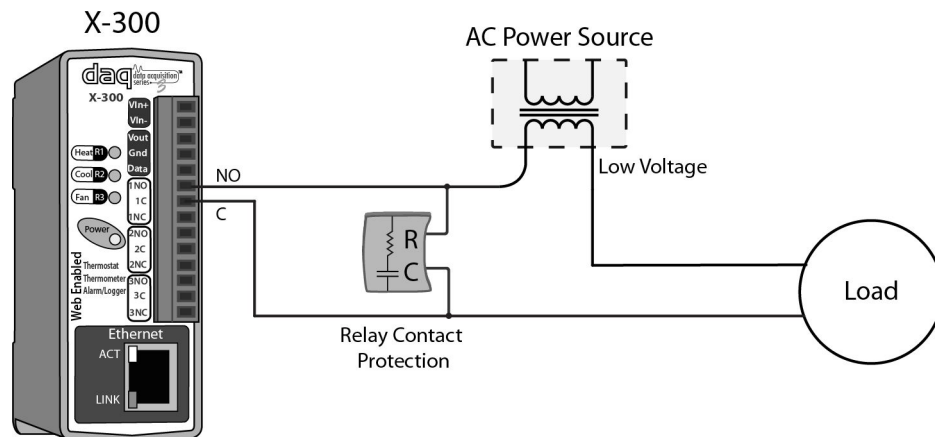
X-300

daq data acquisition series

X-300

Vin+
Vin-
Vout
Gnd
Data
1NO
1C
1NC
2NO
2C
2NC
3NO
3C
3NC

Heat R1
Cool R2
Fan R3

Power

Web Enabled
Thermostat
Thermometer
Alarm/Logger

Ethernet
ACT
LINK

NO
C

AC Power Source

Low Voltage

R
C

Relay Contact Protection

Load